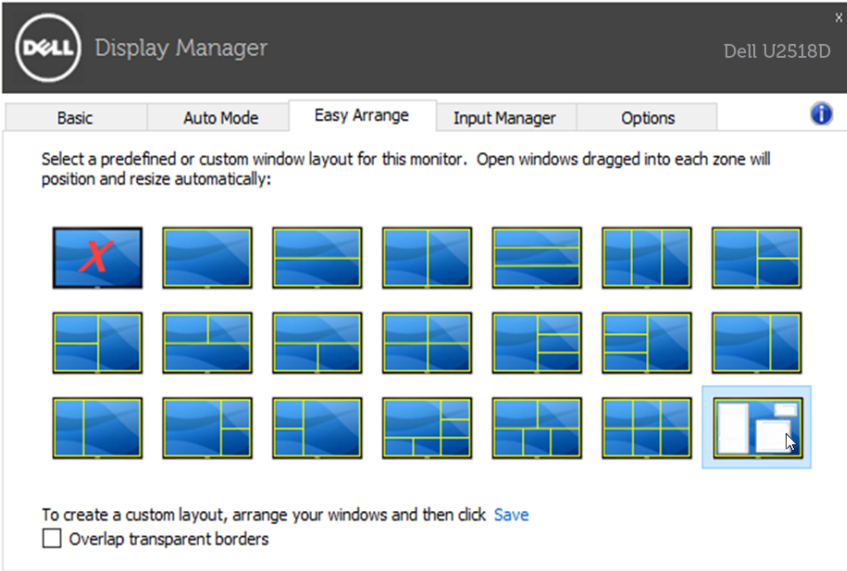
DELL Display Manager Dell U2518D

x

Basic | Auto Mode | Easy Arrange | Input Manager | Options

Select a predefined or custom window layout for this monitor. Open windows dragged into each zone will position and resize automatically:

X

To create a custom layout, arrange your windows and then click Save

Overlap transparent borders